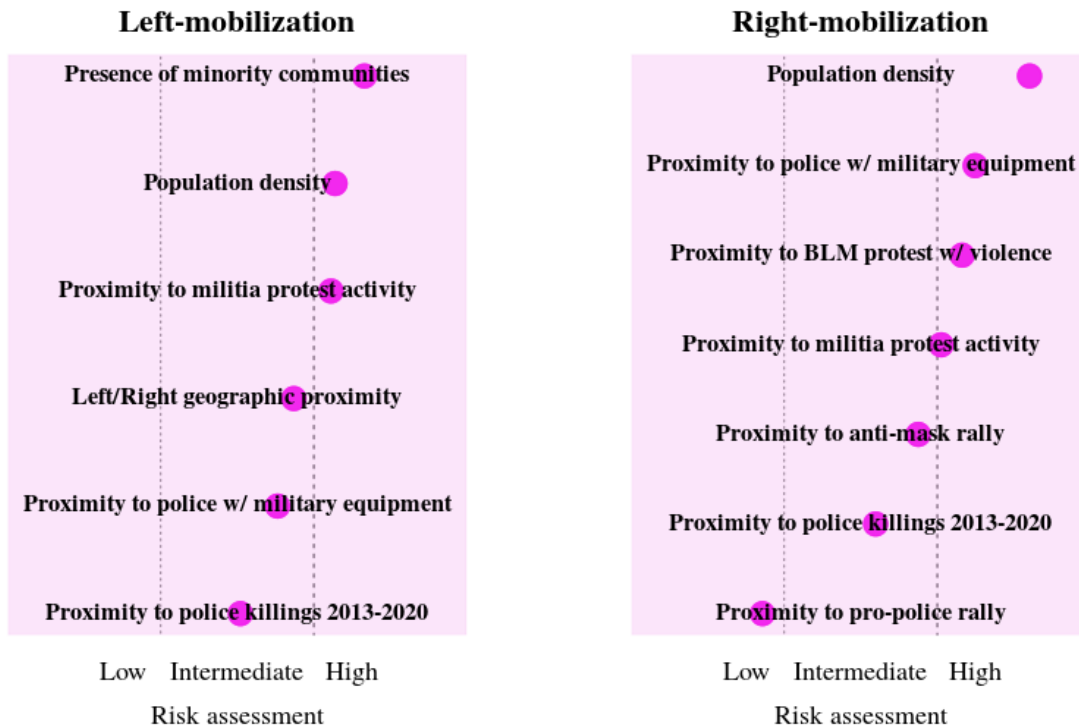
Left-mobilization

Presence of minority communities

Population density

Proximity to militia protest activity

Left/Right geographic proximity

Proximity to police w/ military equipment

Proximity to police killings 2013-2020

Low Intermediate High

Risk assessment

Right-mobilization

Population density

Proximity to police w/ military equipment

Proximity to BLM protest w/ violence

Proximity to militia protest activity

Proximity to anti-mask rally

Proximity to police killings 2013-2020

Proximity to pro-police rally

Low Intermediate High

Risk assessment